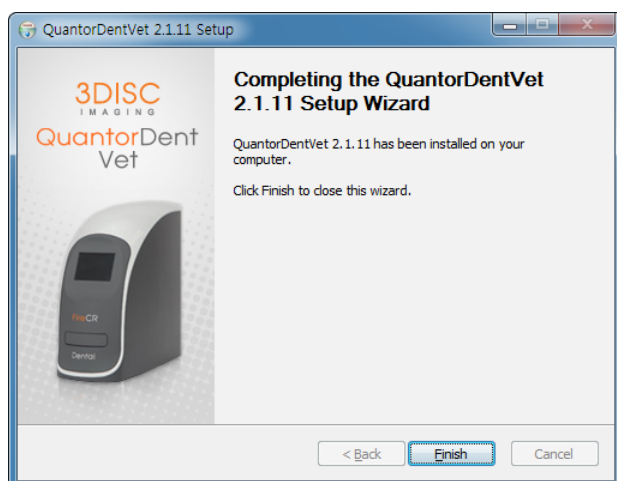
QuantorDentVet 2.1.11 Setup

3DISC
IMAGING
QuantorDent
Vet

FireCR
Dental

Completing the QuantorDentVet 2.1.11 Setup Wizard

QuantorDentVet 2.1.11 has been installed on your computer.

Click Finish to close this wizard.

< Back
Finish
Cancel